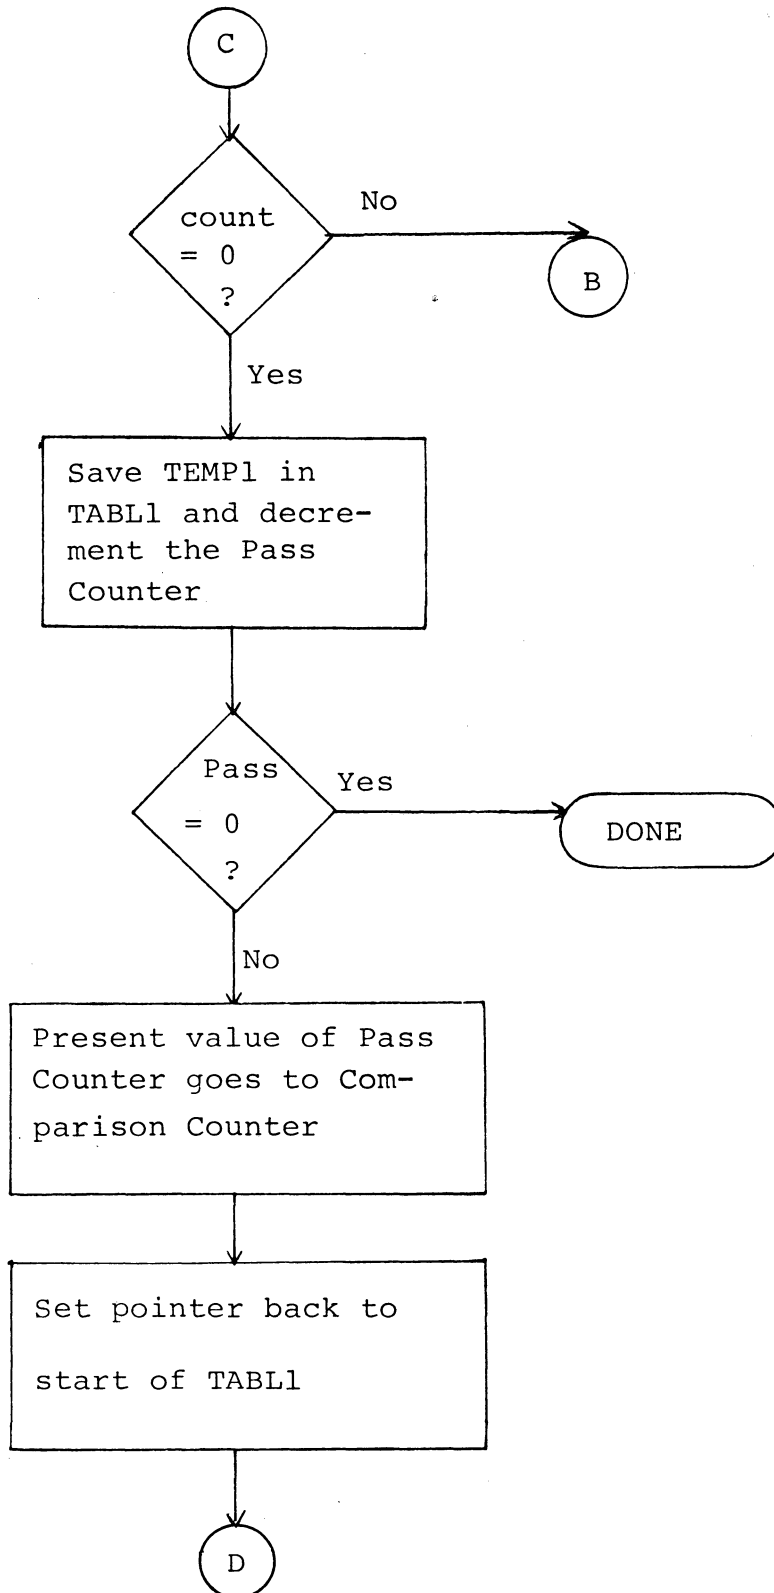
C

count = 0 ?

No

B

Yes

Save TEMP1 in TABL1 and decrement the Pass Counter

Pass = 0 ?

Yes

DONE

No

Present value of Pass Counter goes to Comparison Counter

Set pointer back to start of TABL1

D